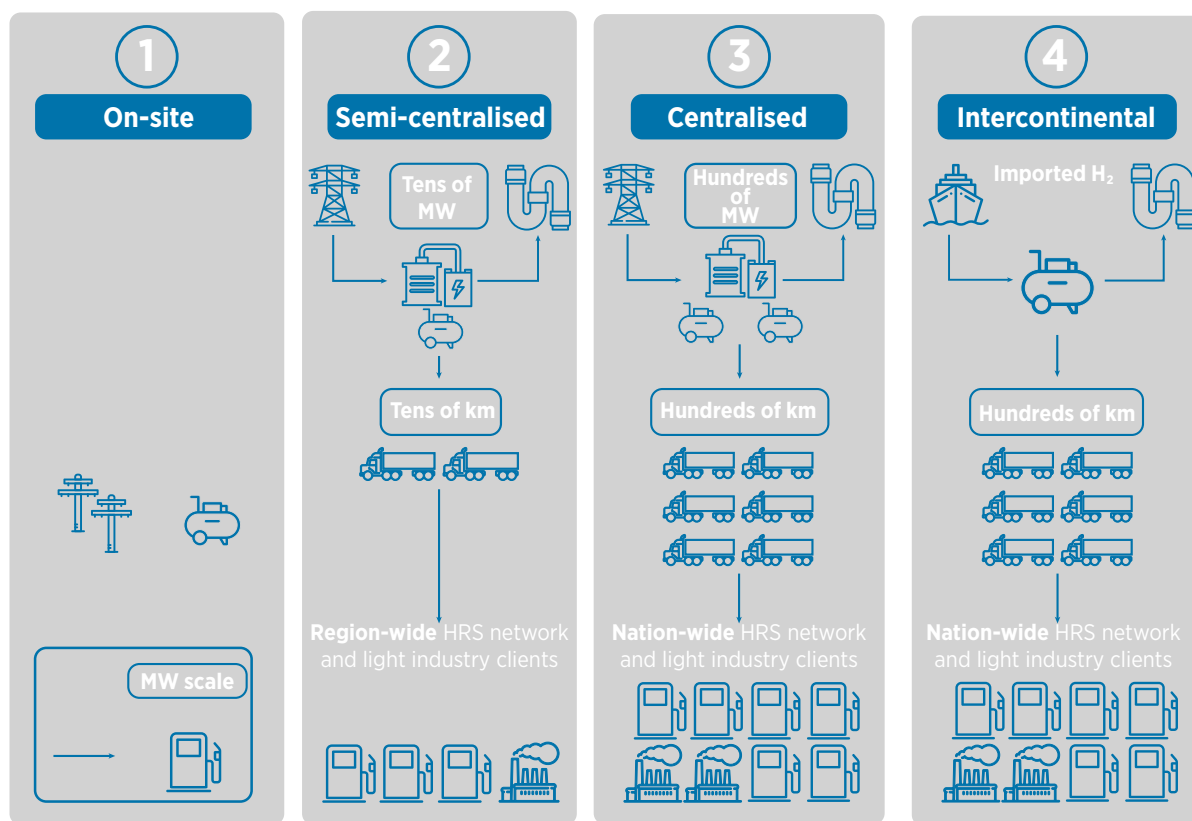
1

On-site

MW scale

2

Semi-centralised

Tens of MW

Tens of km

Region-wide HRS network and light industry clients

3

Centralised

Hundreds of MW

Hundreds of km

Nation-wide HRS network and light industry clients

4

Intercontinental

Imported $H_2$

Hundreds of km

Nation-wide HRS network and light industry clients